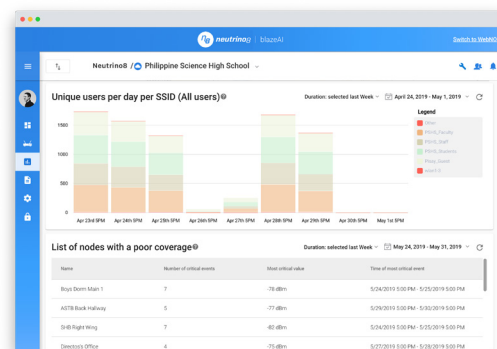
neutrino8 | blazeAI

Switch to WebM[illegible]

Neutrino8 / Philippine Science High School

Unique users per day per SSID (All users)

Duration: selected last Week

April 24, 2019 - May 1, 2019

Legend

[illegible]

PSHS_Faculty

PSHS_Staff

PSHS_Student

Pisay_Guest

eduroam

1500

1000

500

0

Apr 23rd 5PM

Apr 24th 5PM

Apr 25th 5PM

Apr 26th 5PM

Apr 27th 5PM

Apr 28th 5PM

Apr 29th 5PM

Apr 30th 5PM

May 1st 5PM

List of nodes with a poor coverage

Duration: selected last Week

May 24, 2019 - May 31, 2019

| Name | Number of critical events | Most critical value | Time of most critical event |
|---|---|---|---|
| Boys Dorm Main 1 | 7 | -78 dBm | 5/24/2019 5:00 PM - 5/25/2019 5:00 PM |
| ASTB Back Hallway | 5 | -77 dBm | 5/29/2019 5:00 PM - 5/30/2019 5:00 PM |
| SHB Right Wing | 7 | -82 dBm | 5/24/2019 5:00 PM - 5/25/2019 5:00 PM |
| Director's Office | 4 | -75 dBm | 5/27/2019 5:00 PM - 5/28/2019 5:00 PM |